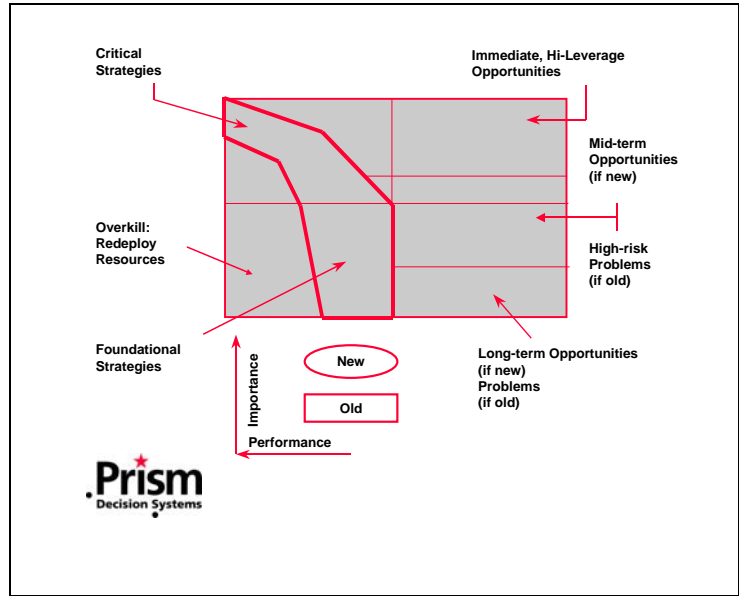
Critical Strategies

Immediate, Hi-Leverage Opportunities

Mid-term Opportunities (if new)

Overkill: Redeploy Resources

High-risk Problems (if old)

Foundational Strategies

New

Old

Long-term Opportunities (if new) Problems (if old)

Importance

Performance

Prism
Decision Systems